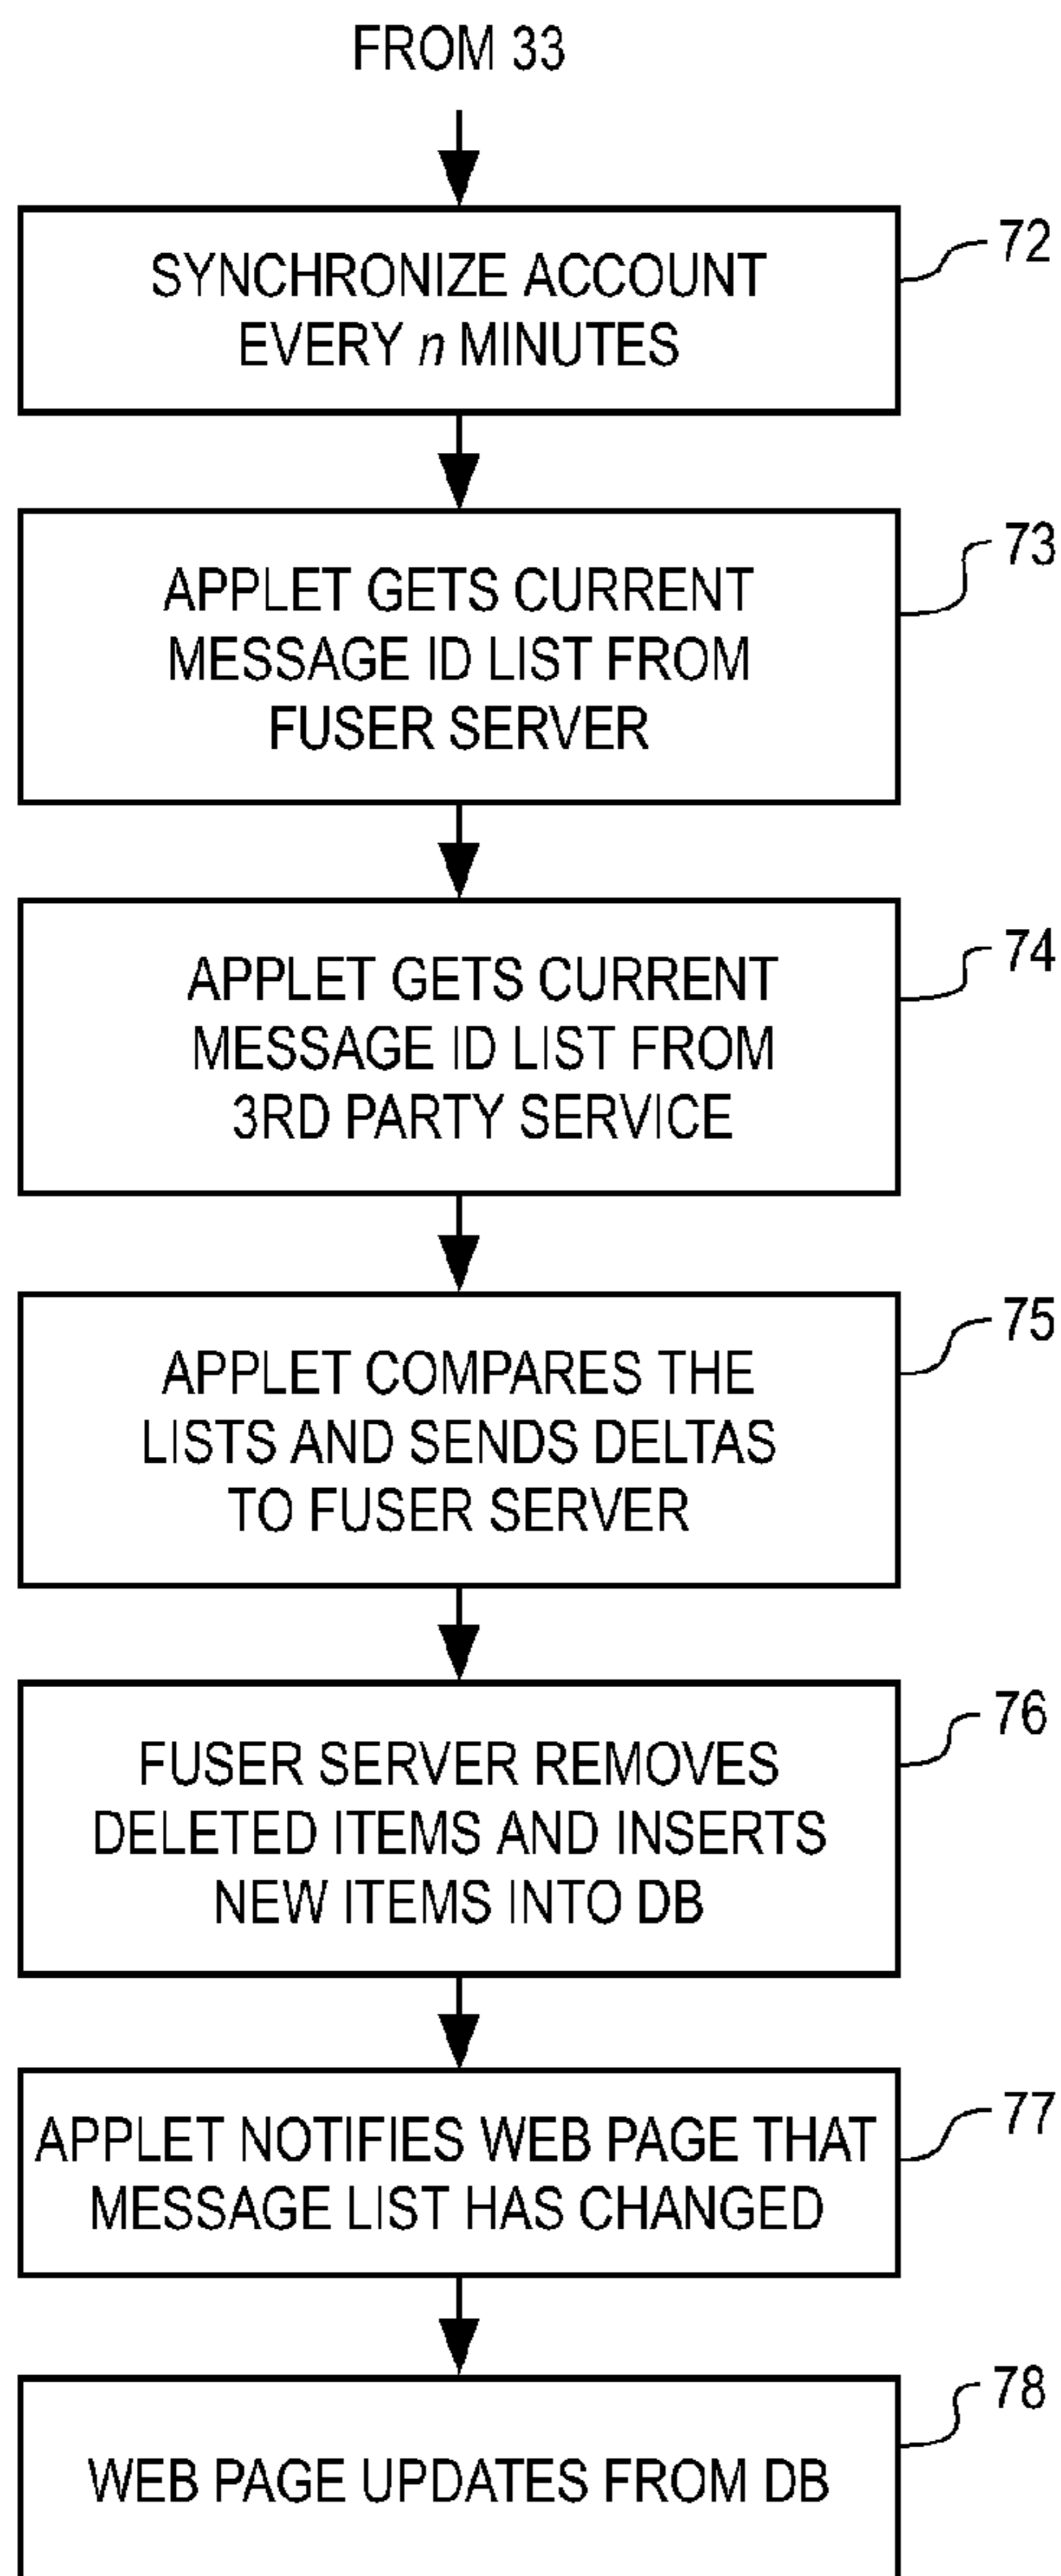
FROM 33

SYNCHRONIZE ACCOUNT EVERY $n$ MINUTES

72

APPLET GETS CURRENT MESSAGE ID LIST FROM FUSER SERVER

73

APPLET GETS CURRENT MESSAGE ID LIST FROM 3RD PARTY SERVICE

74

APPLET COMPARES THE LISTS AND SENDS DELTAS TO FUSER SERVER

75

FUSER SERVER REMOVES DELETED ITEMS AND INSERTS NEW ITEMS INTO DB

76

APPLET NOTIFIES WEB PAGE THAT MESSAGE LIST HAS CHANGED

77

WEB PAGE UPDATES FROM DB

78